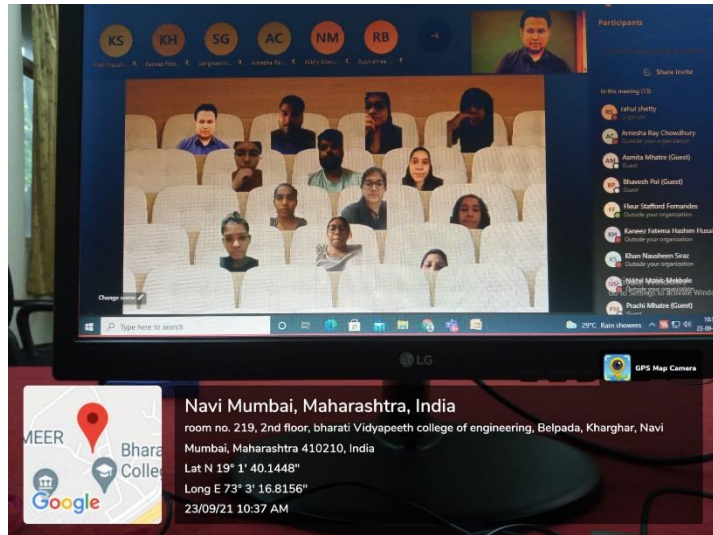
KS KH SG AC NM RB +6

Participants

Share invite

In this meeting (13)

rahul shetty
Organizer

Arnesha Ray Chowdhury
Outside your organization

Asmita Mhatre (Guest)
Guest

Bhavesh Pol (Guest)
Guest

Fleur Stafford Fernandes
Outside your organization

Kaneez Fatema Hashim Husai
Outside your organization

Khan Nausheen Siraz
Outside your organization

Nikhil Mohan Mokhale
Go to Settings to activate Windo

Prachi Mhatre (Guest)
Guest

Change scene

Type here to search

29°C Rain showers

LG

GPS Map Camera

MEER

Bhara Colle

Google

Navi Mumbai, Maharashtra, India
room no. 219, 2nd floor, bharati Vidyapeeth college of engineering, Belpada, Kharghar, Navi Mumbai, Maharashtra 410210, India
Lat N 19° 1' 40.1448"
Long E 73° 3' 16.8156"
23/09/21 10:37 AM